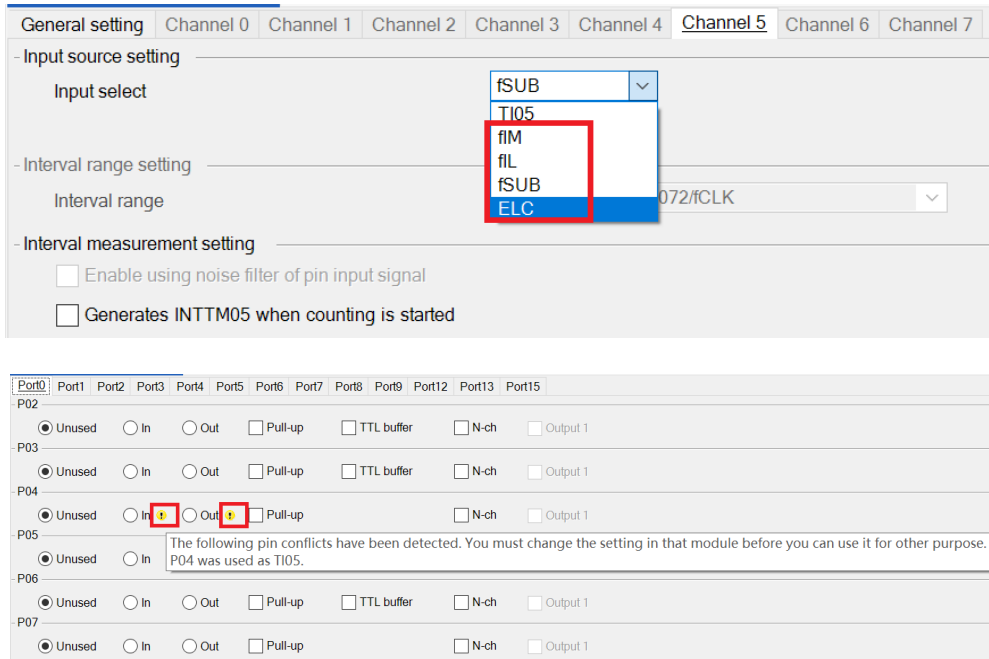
General setting | Channel 0 | Channel 1 | Channel 2 | Channel 3 | Channel 4 | Channel 5 | Channel 6 | Channel 7

Input source setting

Input select

fSUB

TI05

fIM

fIL

fSUB

ELC

Interval range setting

Interval range

072/fCLK

Interval measurement setting

Enable using noise filter of pin input signal

Generates INTTM05 when counting is started

Port0 | Port1 | Port2 | Port3 | Port4 | Port5 | Port6 | Port7 | Port8 | Port9 | Port12 | Port13 | Port15

P02

Unused | In | Out | Pull-up | TTL buffer | N-ch | Output 1

P03

Unused | In | Out | Pull-up | TTL buffer | N-ch | Output 1

P04

Unused | In | Out | Pull-up | N-ch | Output 1

The following pin conflicts have been detected. You must change the setting in that module before you can use it for other purpose.
P04 was used as TI05.

P05

Unused | In

P06

Unused | In | Out | Pull-up | TTL buffer | N-ch | Output 1

P07

Unused | In | Out | Pull-up | N-ch | Output 1